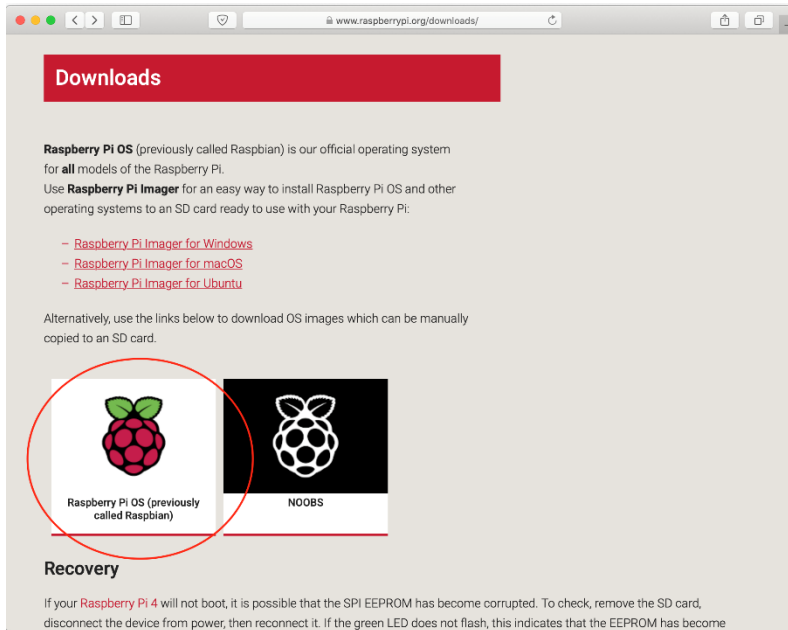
www.raspberrypi.org/downloads/

Downloads

**Raspberry Pi OS** (previously called Raspbian) is our official operating system for **all** models of the Raspberry Pi.
Use **Raspberry Pi Imager** for an easy way to install Raspberry Pi OS and other operating systems to an SD card ready to use with your Raspberry Pi:

– Raspberry Pi Imager for Windows
– Raspberry Pi Imager for macOS
– Raspberry Pi Imager for Ubuntu

Alternatively, use the links below to download OS images which can be manually copied to an SD card.

Raspberry Pi OS (previously called Raspbian)

NOOBS

Recovery

If your Raspberry Pi 4 will not boot, it is possible that the SPI EEPROM has become corrupted. To check, remove the SD card, disconnect the device from power, then reconnect it. If the green LED does not flash, this indicates that the EEPROM has become